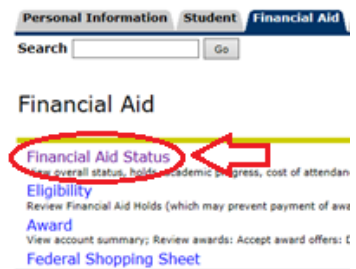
Personal Information Student Financial Aid

Search Go

Financial Aid

Financial Aid Status
View overall status, holds, academic progress, cost of attendan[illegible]

Eligibility
Review Financial Aid Holds (which may prevent payment of awa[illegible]

Award
View account summary; Review awards; Accept award offers; D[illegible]

Federal Shopping Sheet